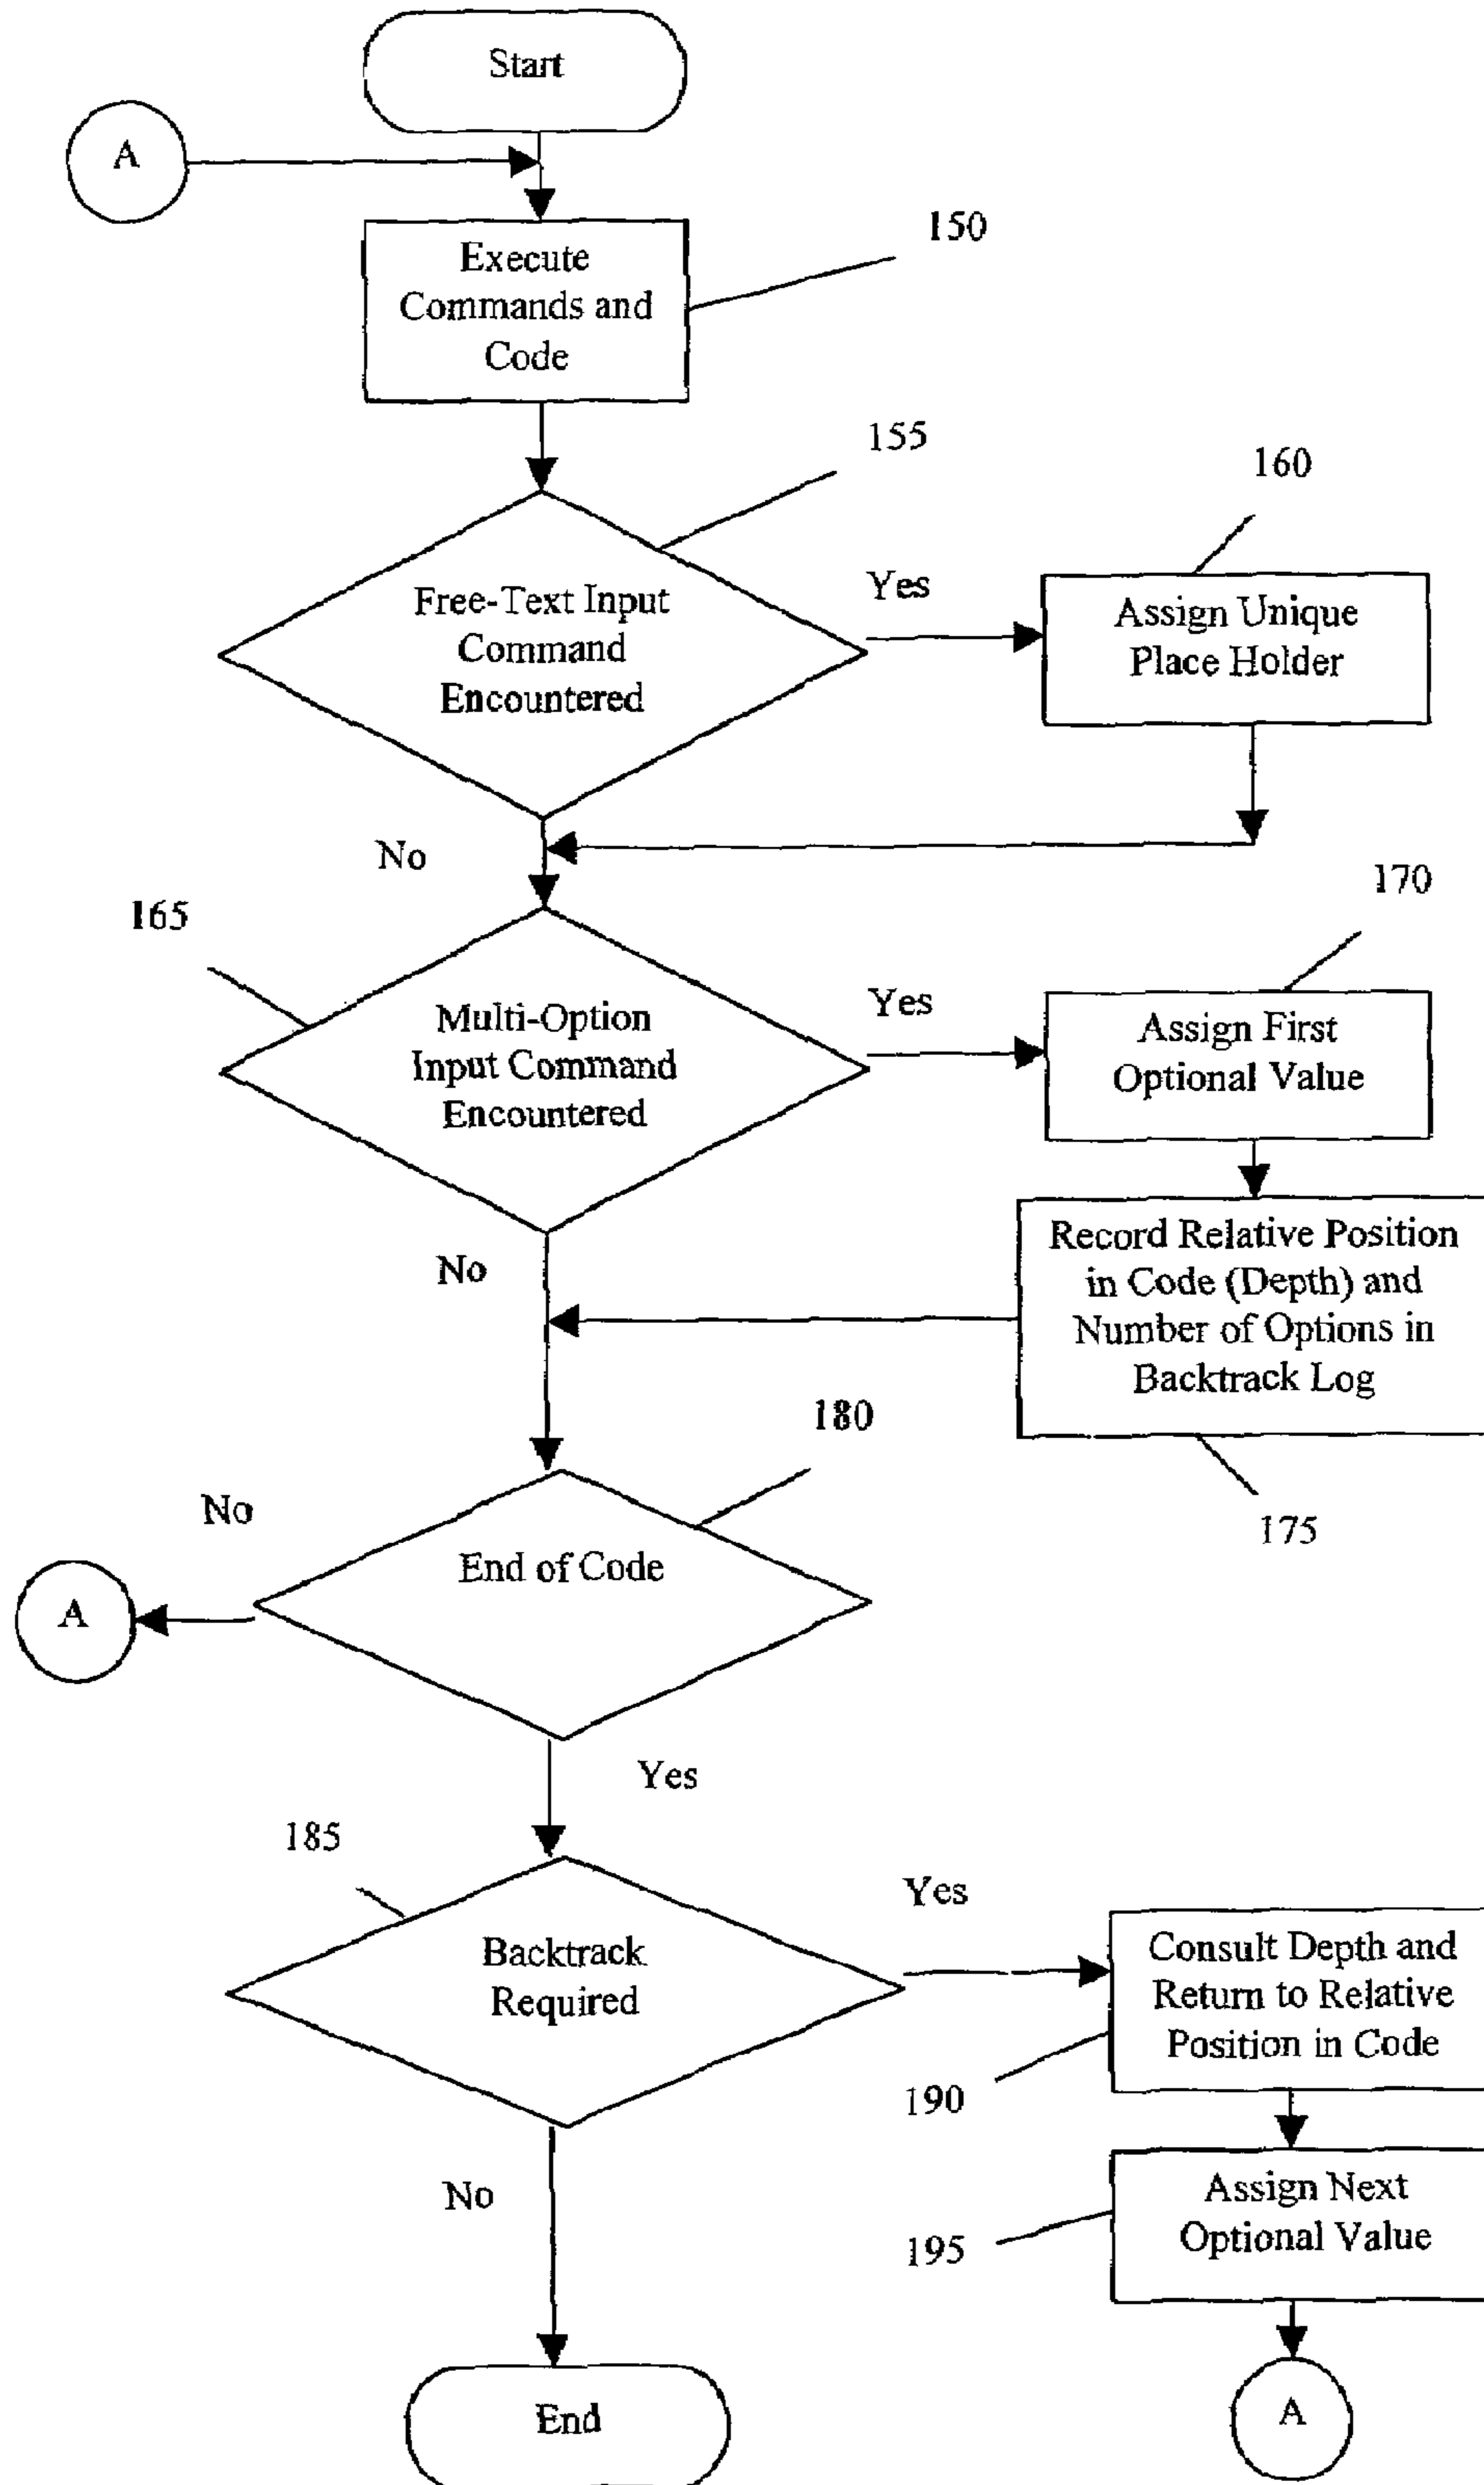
Start

A

Execute Commands and Code

150

155

160

Free-Text Input Command Encountered

Yes

Assign Unique Place Holder

No

170

165

Multi-Option Input Command Encountered

Yes

Assign First Optional Value

Record Relative Position in Code (Depth) and Number of Options in Backtrack Log

No

180

175

No

A

End of Code

Yes

185

Yes

Backtrack Required

Consult Depth and Return to Relative Position in Code

190

Assign Next Optional Value

195

No

End

A